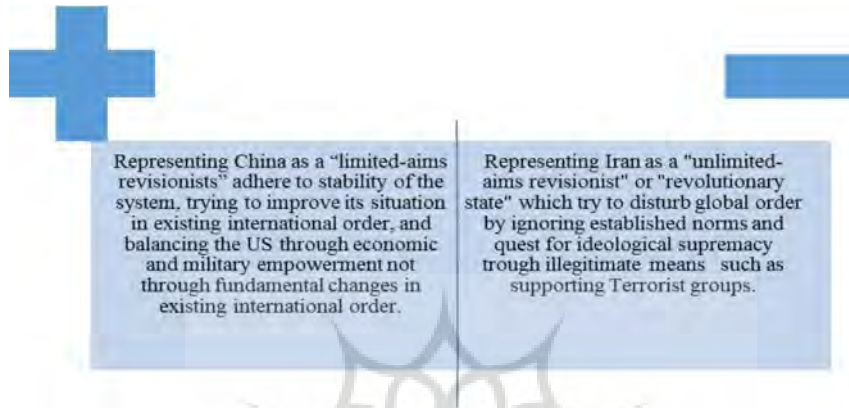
Representing China as a "limited-aims revisionists" adhere to stability of the system, trying to improve its situation in existing international order, and balancing the US through economic and military empowerment not through fundamental changes in existing international order.

Representing Iran as a "unlimited-aims revisionist" or "revolutionary state" which try to disturb global order by ignoring established norms and quest for ideological supremacy trough illegitimate means such as supporting Terrorist groups.